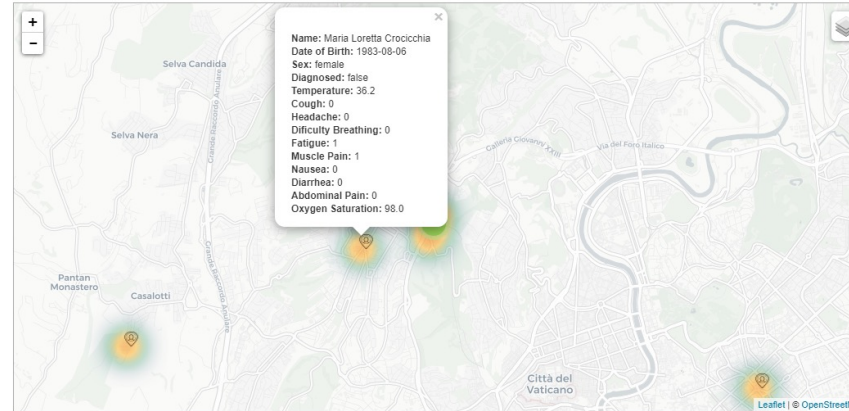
+
−
×
Name: Maria Loretta Crocicchia
Date of Birth: 1983-08-06
Sex: female
Diagnosed: false
Temperature: 36.2
Cough: 0
Headache: 0
Dificulty Breathing: 0
Fatigue: 1
Muscle Pain: 1
Nausea: 0
Diarrhea: 0
Abdominal Pain: 0
Oxygen Saturation: 98.0

Selva Candida
Grande Raccordo Anulare
Selva Nera
Galleria Giovanni XXIII
Via del Foro Italico
Grande Raccordo Anulare
Pantan Monastero
Casalotti
Città del Vaticano
Leaflet | © OpenStreetI